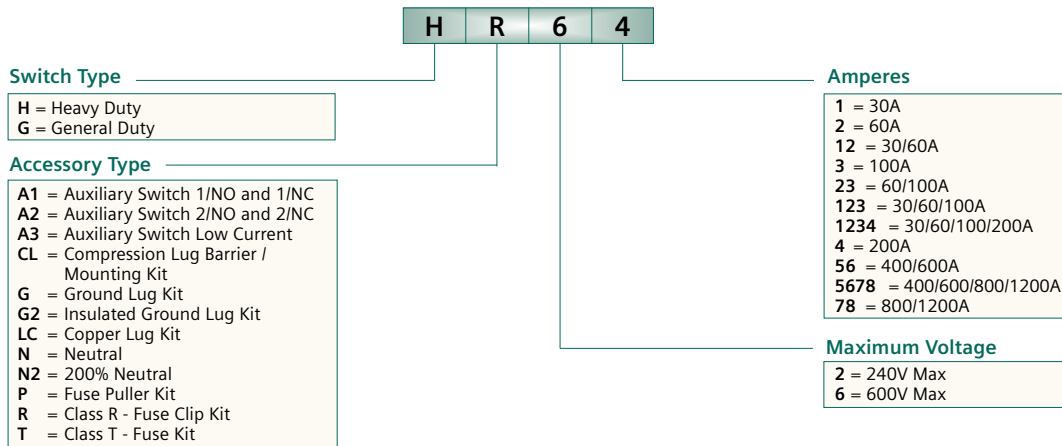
H R 6 4

Switch Type

**H** = Heavy Duty
**G** = General Duty

Accessory Type

**A1** = Auxiliary Switch 1/NO and 1/NC
**A2** = Auxiliary Switch 2/NO and 2/NC
**A3** = Auxiliary Switch Low Current
**CL** = Compression Lug Barrier / Mounting Kit
**G** = Ground Lug Kit
**G2** = Insulated Ground Lug Kit
**LC** = Copper Lug Kit
**N** = Neutral
**N2** = 200% Neutral
**P** = Fuse Puller Kit
**R** = Class R - Fuse Clip Kit
**T** = Class T - Fuse Kit

Amperes

**1** = 30A
**2** = 60A
**12** = 30/60A
**3** = 100A
**23** = 60/100A
**123** = 30/60/100A
**1234** = 30/60/100/200A
**4** = 200A
**56** = 400/600A
**5678** = 400/600/800/1200A
**78** = 800/1200A

Maximum Voltage

**2** = 240V Max
**6** = 600V Max